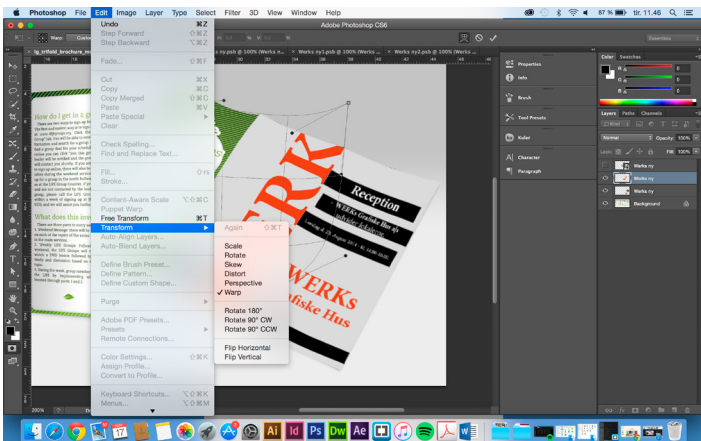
Photoshop File Edit Image Layer Type Select Filter 3D View Window Help
87 % tir. 11.46
Adobe Photoshop CS6
Essentials
lg_trifold_brochure_m
Werks ny.psb @ 100% (Werks n...
Werks ny2.psb @ 100% (Werks ...
Werks ny3.psb @ 100% (Werks ...

Undo ⌘Z
Step Forward ⇧⌘Z
Step Backward ⌥⌘Z
Fade... ⇧⌘F
Cut ⌘X
Copy ⌘C
Copy Merged ⇧⌘C
Paste ⌘V
Paste Special
Clear
Check Spelling...
Find and Replace Text...
Fill... ⇧F5
Stroke...
Content-Aware Scale ⌥⇧⌘C
Puppet Warp
Free Transform ⌘T
Transform
Auto-Align Layers...
Auto-Blend Layers...
Define Brush Preset...
Define Pattern...
Define Custom Shape...
Purge
Adobe PDF Presets...
Presets
Remote Connections...
Color Settings... ⇧⌘K
Assign Profile...
Convert to Profile...
Keyboard Shortcuts... ⌥⇧⌘K
Menus... ⌥⇧⌘M

Again ⇧⌘T
Scale
Rotate
Skew
Distort
Perspective
✓ Warp
Rotate 180°
Rotate 90° CW
Rotate 90° CCW
Flip Horizontal
Flip Vertical

How do I get in a g
What does this inv

RK
Reception
WERKs
fiske Hus

Properties
Info
Brush
Tool Presets
Kuler
Character
Paragraph

Color Swatches
R 0
G 0
B 0
Layers Paths Channels
Normal
Opacity: 100%
Lock:
Fill: 100%
Werks ny
Werks ny
Werks ny
Background

200%